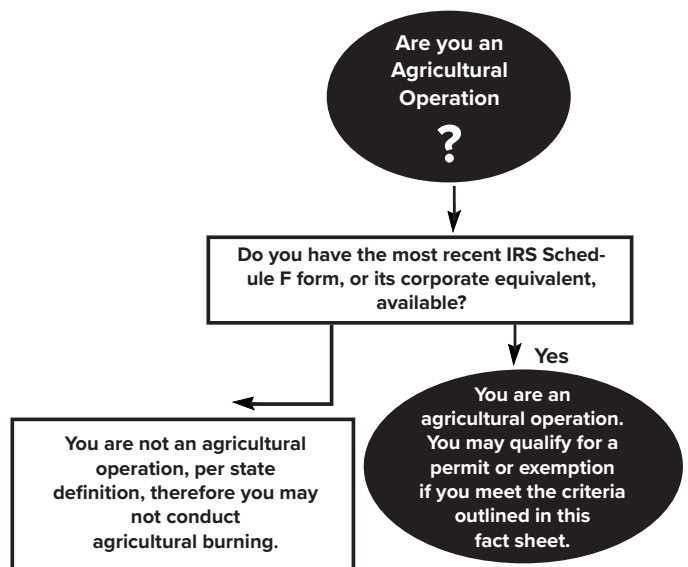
Are you an Agricultural Operation

?

Do you have the most recent IRS Schedule F form, or its corporate equivalent, available?

Yes

You are not an agricultural operation, per state definition, therefore you may not conduct agricultural burning.

You are an agricultural operation. You may qualify for a permit or exemption if you meet the criteria outlined in this fact sheet.